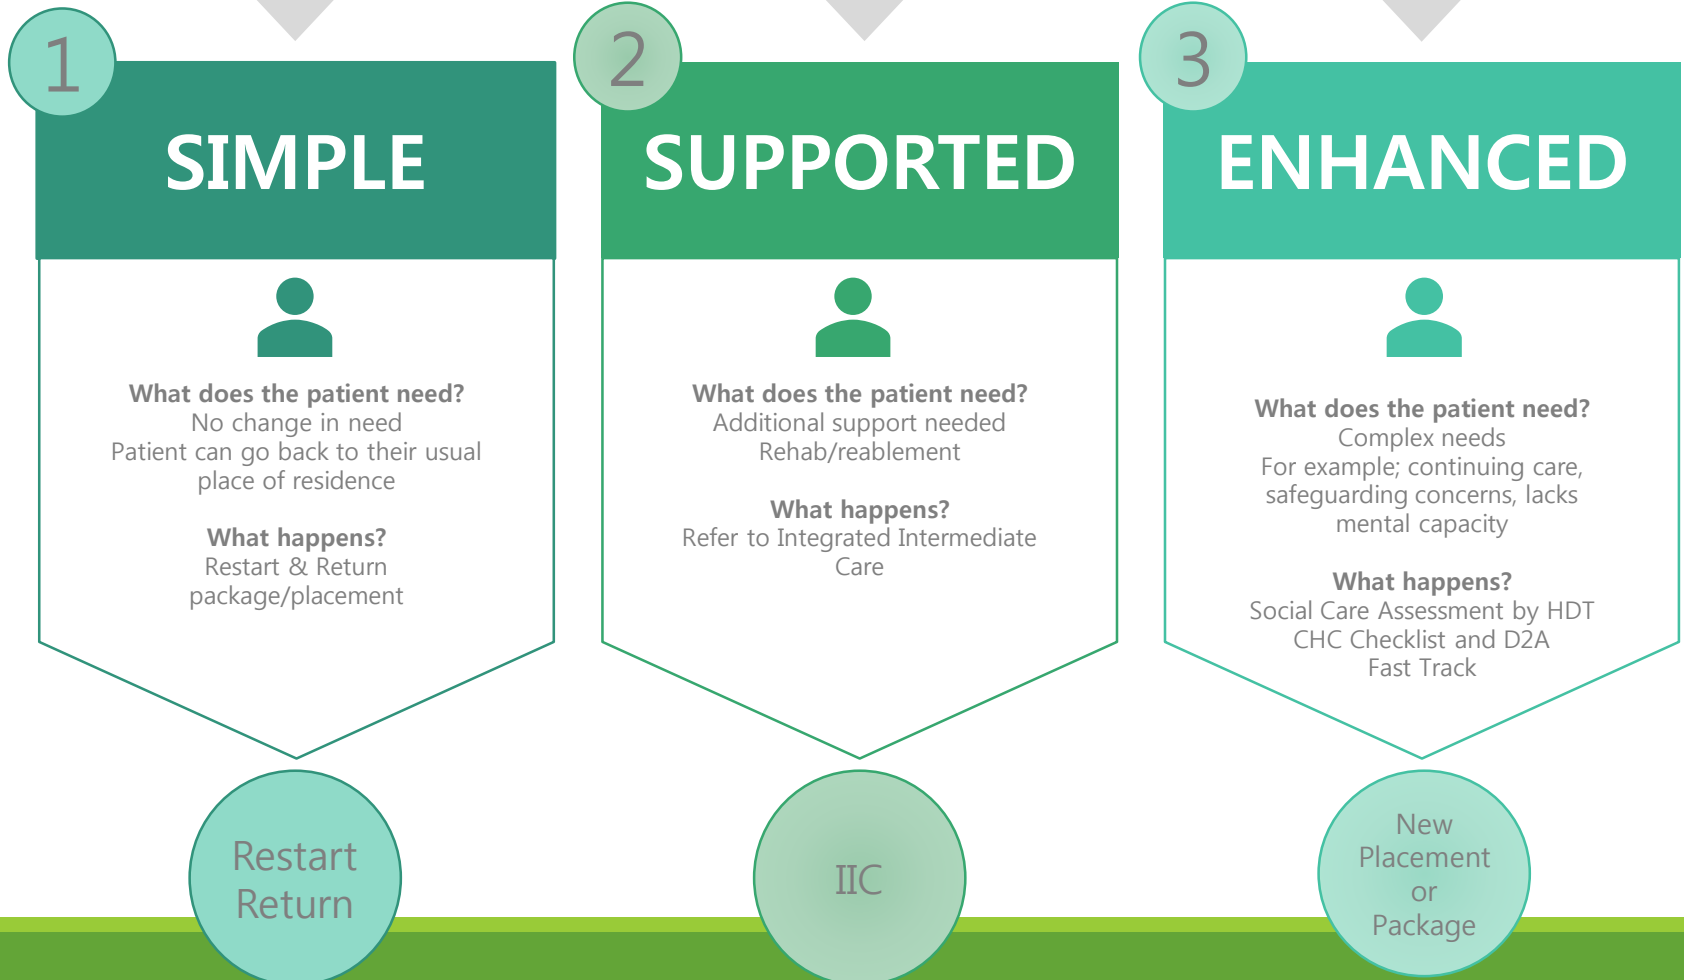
1

SIMPLE

What does the patient need?
No change in need
Patient can go back to their usual place of residence

What happens?
Restart & Return package/placement

Restart Return

2

SUPPORTED

What does the patient need?
Additional support needed
Rehab/reablement

What happens?
Refer to Integrated Intermediate Care

IIC

3

ENHANCED

What does the patient need?
Complex needs
For example; continuing care, safeguarding concerns, lacks mental capacity

What happens?
Social Care Assessment by HDT
CHC Checklist and D2A
Fast Track

New Placement or Package